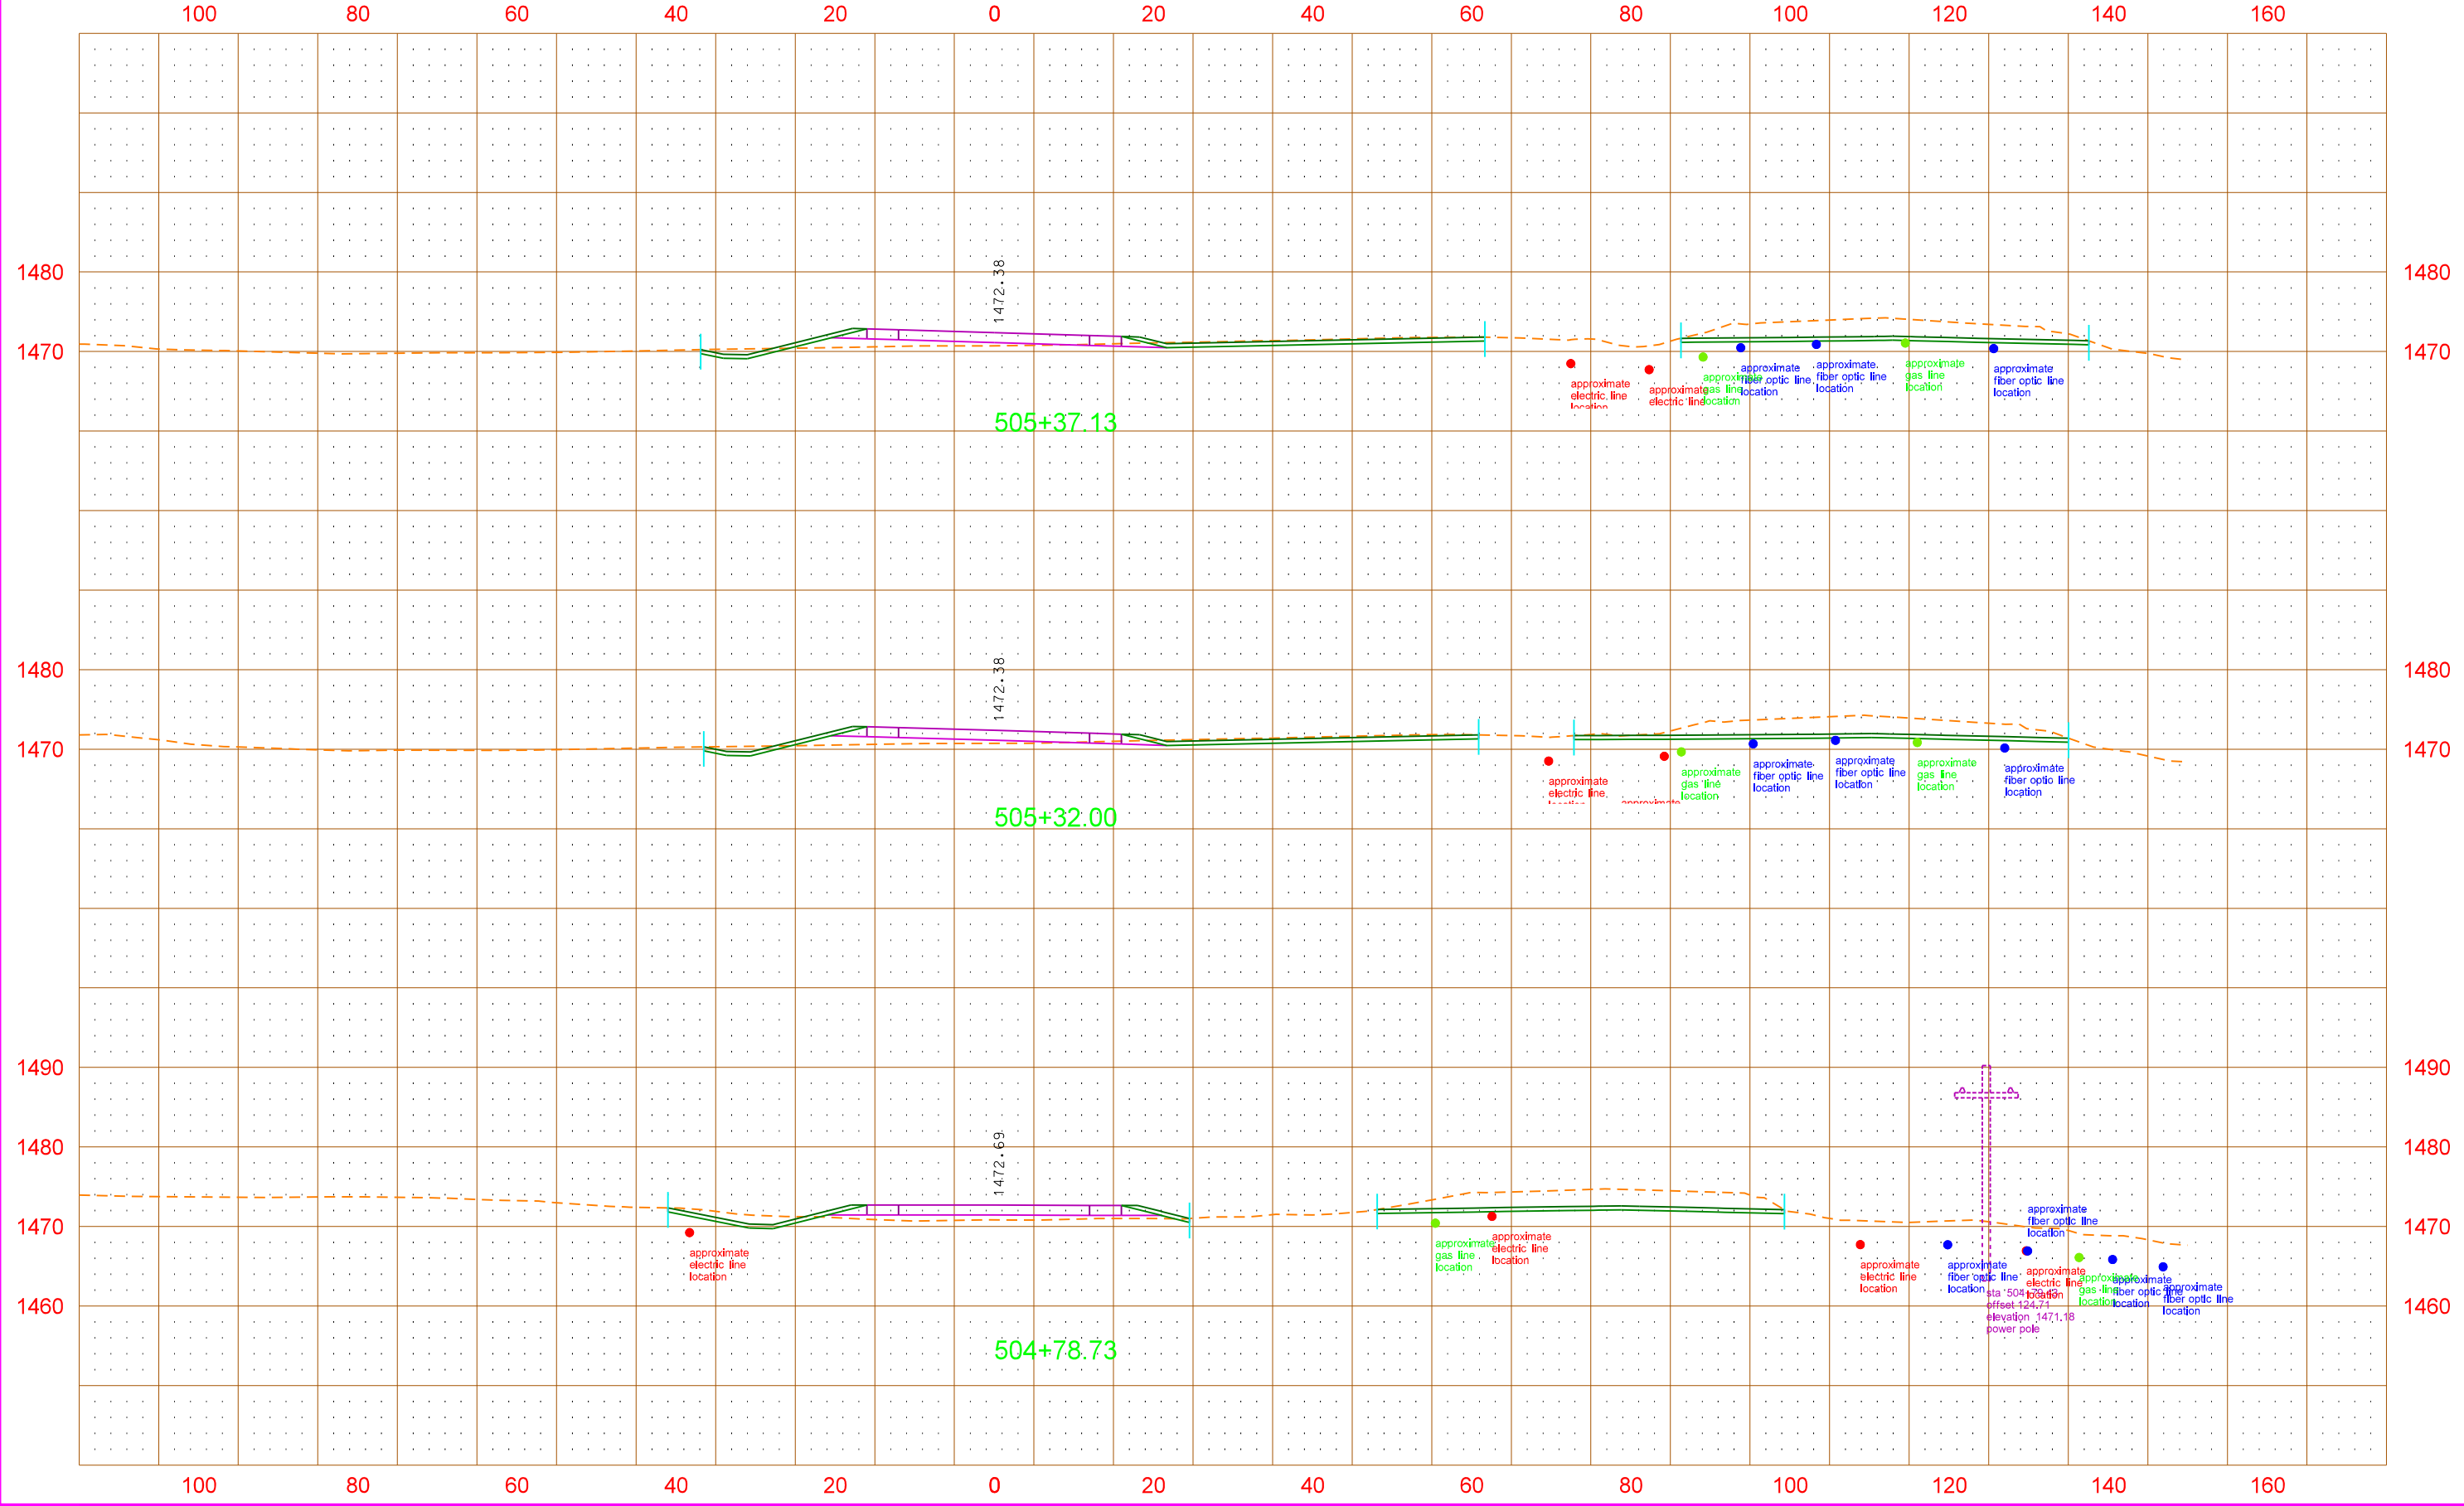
100 80 60 40 20 0 20 40 60 80 100 120 140 160

1480 1480
1470 1470

1472.38

approximate electric line location
approximate electric line
approximate gas line location
approximate fiber optic line location
approximate fiber optic line location
approximate gas line location
approximate fiber optic line location

505+37.13

1480 1480
1470 1470

1472.38

approximate electric line location
approximate
approximate gas line location
approximate fiber optic line location
approximate fiber optic line location
approximate gas line location
approximate fiber optic line location

505+32.00

1490 1490
1480 1480
1470 1470
1460 1460

1472.69

approximate electric line location
approximate gas line location
approximate electric line location
approximate fiber optic line location
approximate electric line location
approximate fiber optic line location
approximate electric line location
sta 504+79.43
offset 124.71
elevation 1471.18
power pole
approximate gas line location
approximate fiber optic line location
approximate fiber optic line location

504+78.73

100 80 60 40 20 0 20 40 60 80 100 120 140 160